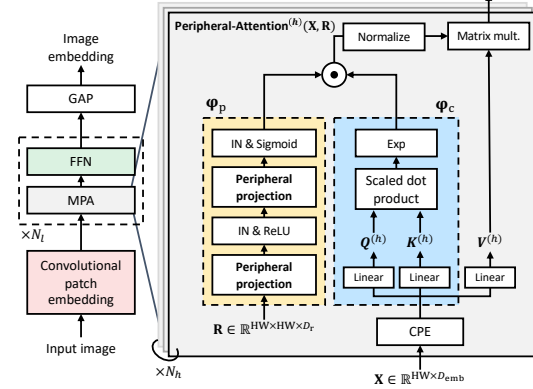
Image embedding

GAP

FFN

MPA

$\times N_l$

Convolutional patch embedding

Input image

Peripheral-Attention$^{(h)}(\mathbf{X}, \mathbf{R})$

Normalize

Matrix mult.

$\odot$

$\boldsymbol{\varphi}_{\mathrm{p}}$

$\boldsymbol{\varphi}_{\mathrm{c}}$

IN & Sigmoid

Peripheral projection

IN & ReLU

Peripheral projection

Exp

Scaled dot product

$\boldsymbol{Q}^{(h)}$

$\boldsymbol{K}^{(h)}$

$\boldsymbol{V}^{(h)}$

Linear

Linear

Linear

$\mathbf{R} \in \mathbb{R}^{\mathrm{HW}\times\mathrm{HW}\times D_r}$

CPE

$\times N_h$

$\mathbf{X} \in \mathbb{R}^{\mathrm{HW}\times D_{\mathrm{emb}}}$